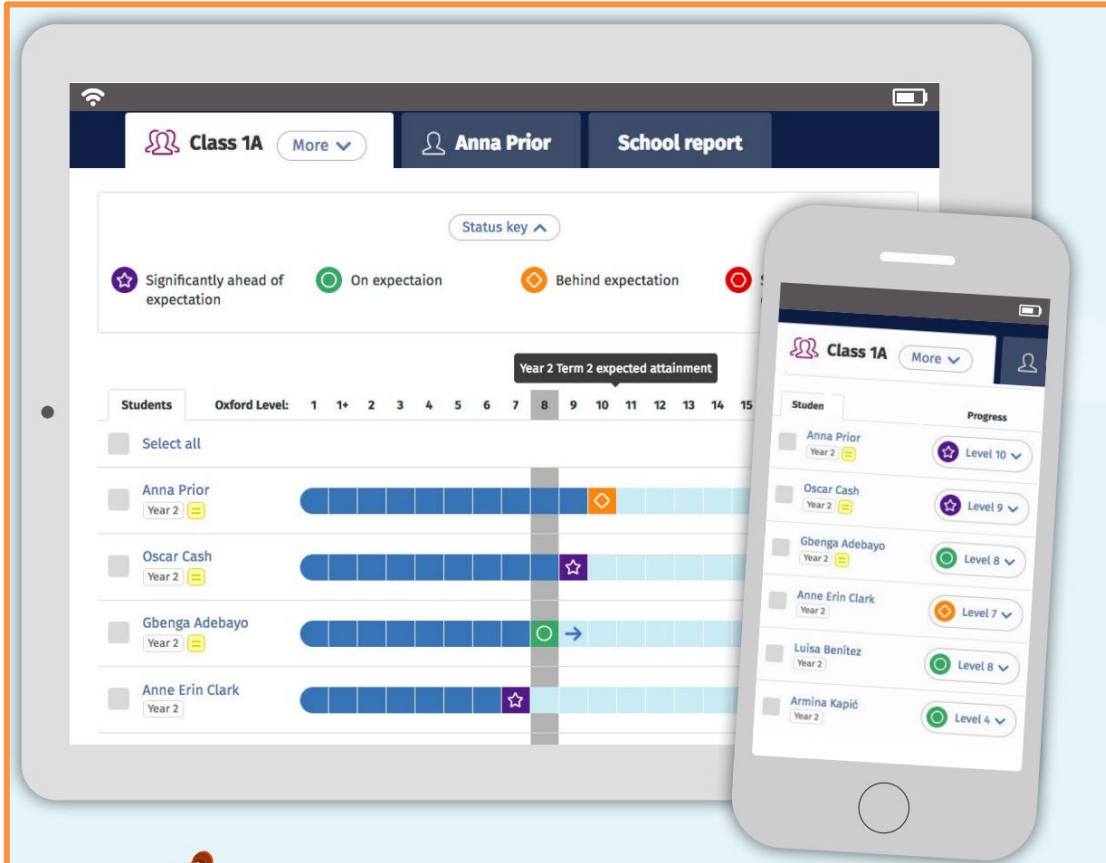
Class 1A More
Anna Prior
School report

Status key

Significantly ahead of expectation
On expectaion
Behind expectation
S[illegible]

Year 2 Term 2 expected attainment

| Students | Oxford Level: | 1 | 1+ | 2 | 3 | 4 | 5 | 6 | 7 | 8 | 9 | 10 | 11 | 12 | 13 | 14 | 15 |
|---|---|---|---|---|---|---|---|---|---|---|---|---|---|---|---|---|---|

Select all

Anna Prior
Year 2

Oscar Cash
Year 2

Gbenga Adebayo
Year 2

Anne Erin Clark
Year 2

Class 1A More

Studen
Progress

Anna Prior
Year 2
Level 10

Oscar Cash
Year 2
Level 9

Gbenga Adebayo
Year 2
Level 8

Anne Erin Clark
Year 2
Level 7

Luisa Benítez
Year 2
Level 8

Armina Kapić
Year 2
Level 4